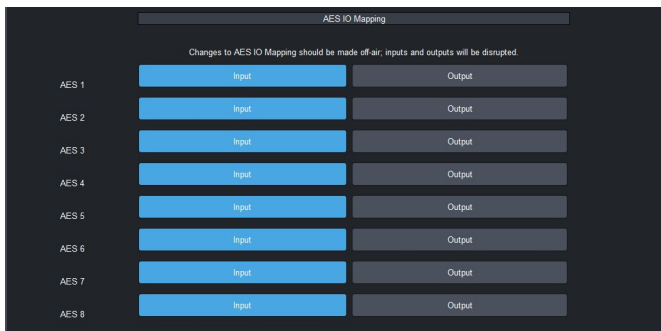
AES IO Mapping

Changes to AES IO Mapping should be made off-air; inputs and outputs will be disrupted.

AES 1 Input Output
AES 2 Input Output
AES 3 Input Output
AES 4 Input Output
AES 5 Input Output
AES 6 Input Output
AES 7 Input Output
AES 8 Input Output